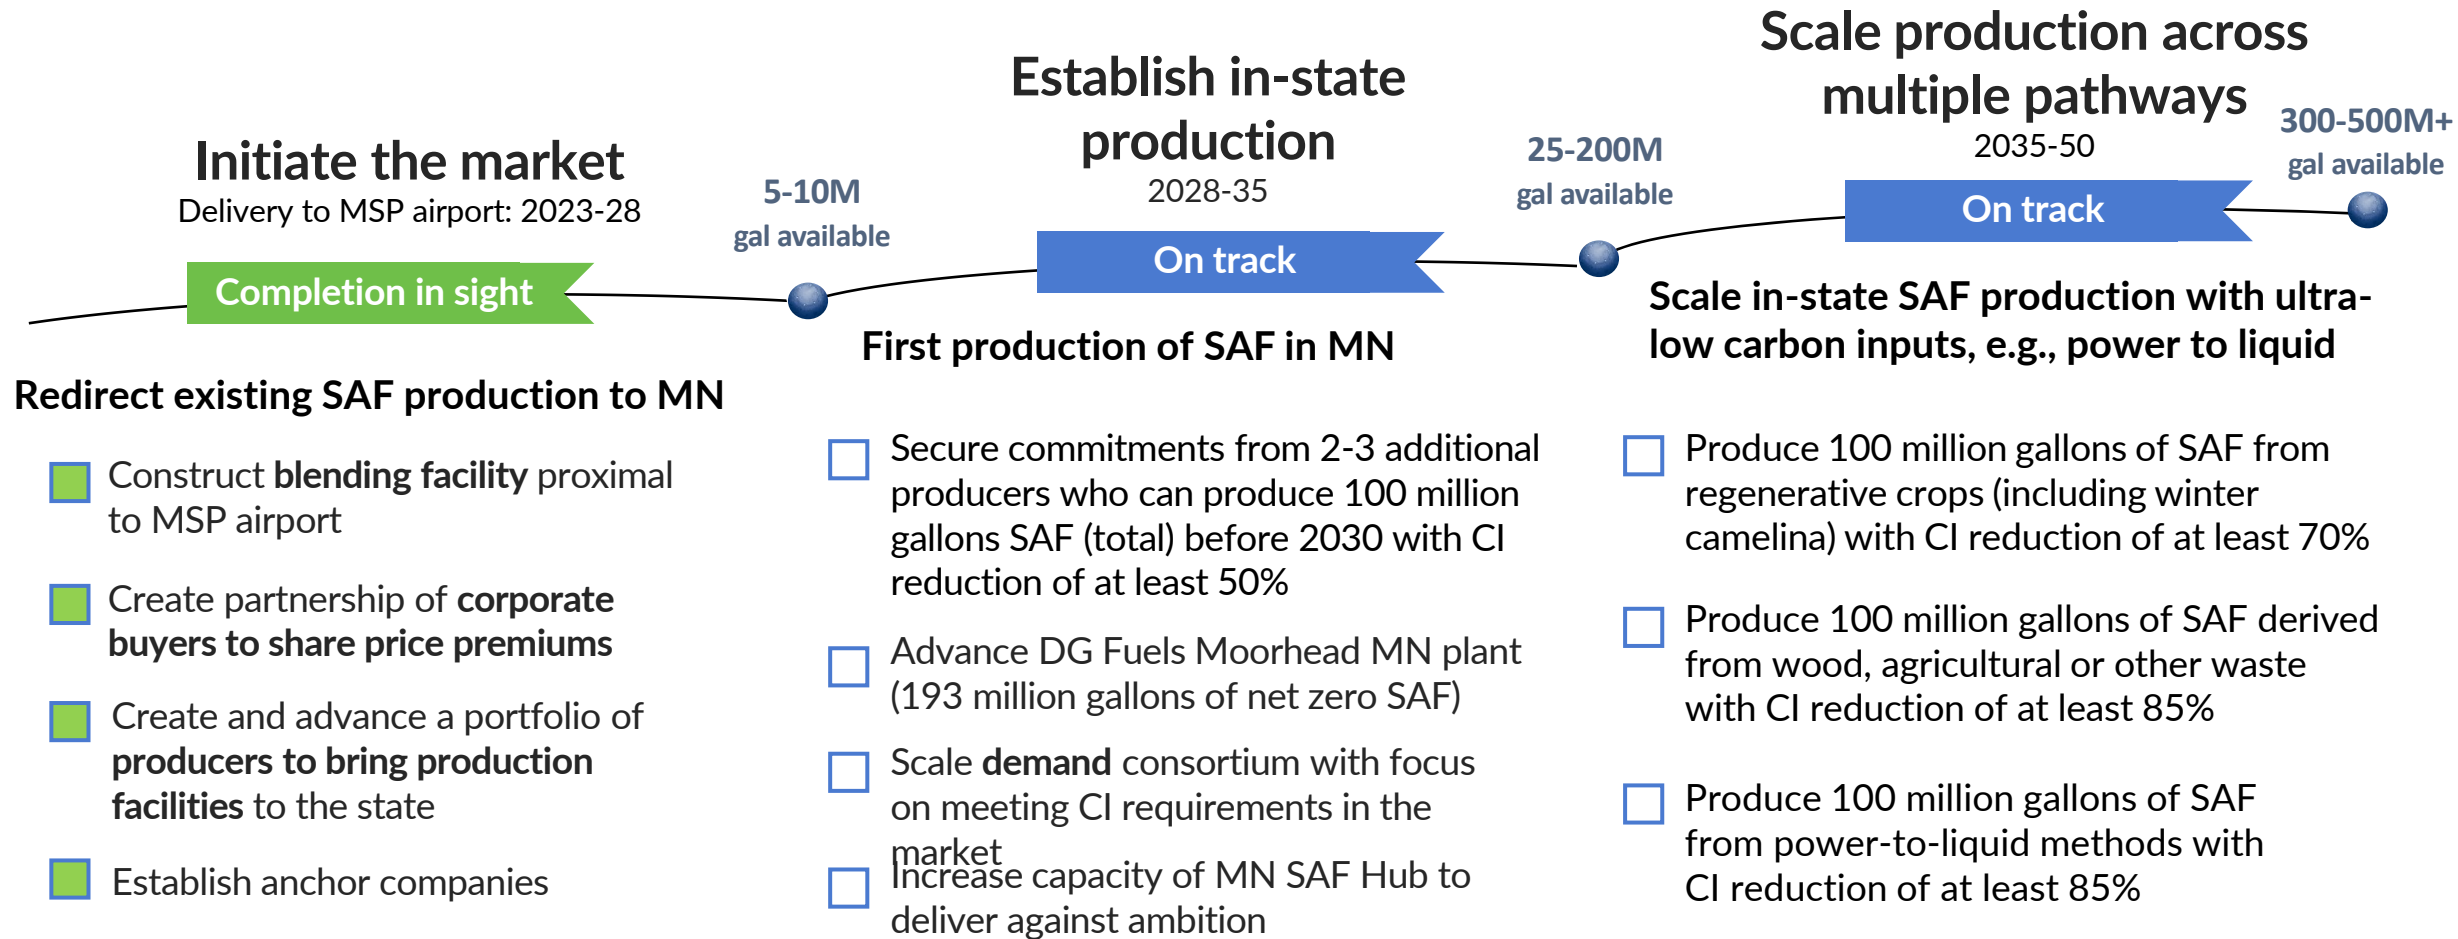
Initiate the market
Delivery to MSP airport: 2023-28

Completion in sight

5-10M
gal available

Establish in-state production
2028-35

On track

25-200M
gal available

Scale production across multiple pathways
2035-50

On track

300-500M+
gal available

Redirect existing SAF production to MN

Construct **blending facility** proximal to MSP airport

Create partnership of **corporate buyers to share price premiums**

Create and advance a portfolio of **producers to bring production facilities** to the state

Establish anchor companies

First production of SAF in MN

Secure commitments from 2-3 additional producers who can produce 100 million gallons SAF (total) before 2030 with CI reduction of at least 50%

Advance DG Fuels Moorhead MN plant (193 million gallons of net zero SAF)

Scale **demand** consortium with focus on meeting CI requirements in the market

Increase capacity of MN SAF Hub to deliver against ambition

Scale in-state SAF production with ultra-low carbon inputs, e.g., power to liquid

Produce 100 million gallons of SAF from regenerative crops (including winter camelina) with CI reduction of at least 70%

Produce 100 million gallons of SAF derived from wood, agricultural or other waste with CI reduction of at least 85%

Produce 100 million gallons of SAF from power-to-liquid methods with CI reduction of at least 85%